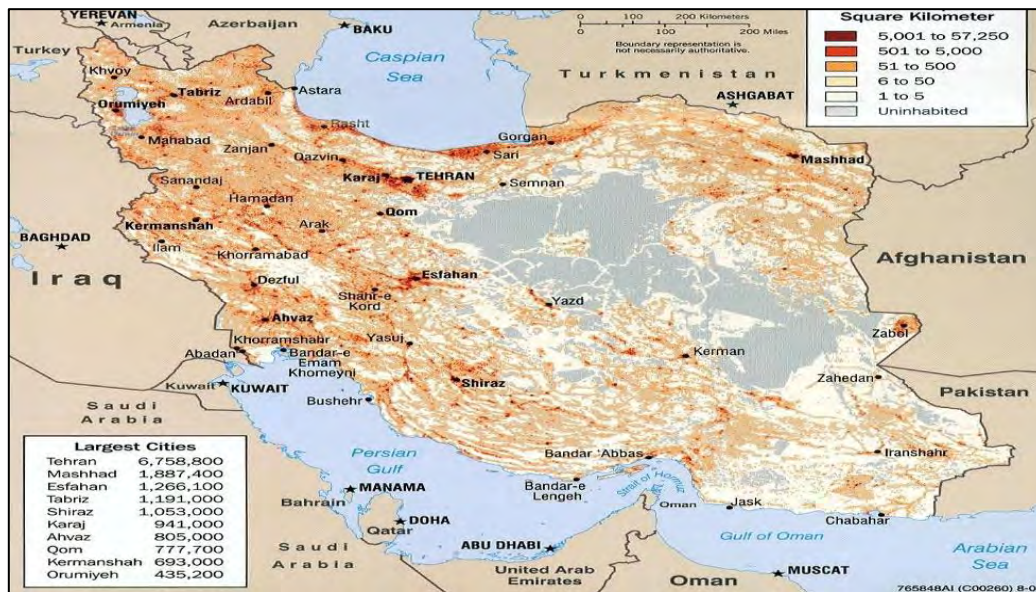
YEREVAN
Armenia
Azerbaijan
BAKU
Turkey
Caspian Sea
0 100 200 Kilometers
0 100 200 Miles
Boundary representation is not necessarily authoritative.

Square Kilometer
5,001 to 57,250
501 to 5,000
51 to 500
6 to 50
1 to 5
Uninhabited

Turkmenistan
ASHGABAT
Khvoy
Tabriz
Orumiyeh
Ardabil
Astara
Rasht
Mahabad
Zanjan
Gorgan
Sari
Mashhad
Qazvin
Sanandaj
Karaj
TEHRAN
Semnan
Hamadan
Kermanshah
Arak
Qom
BAGHDAD
Ilam
Khorramabad
Afghanistan
Iraq
Esfahan
Dezful
Yazd
Shahr-e Kord
Ahvaz
Zabol
Khorramshahr
Yasuj
Kerman
Abadan
Bandar-e Emam Khomeyni
Zahedan
Kuwait
KUWAIT
Shiraz
Pakistan
Saudi Arabia
Bushehr
Persian Gulf
Bandar 'Abbas
Iranshahr
MANAMA
Bahrain
Bandar-e Lengeh
Strait of Hormuz
Oman
Jask
DOHA
Qatar
Gulf of Oman
Chabahar
Saudi Arabia
ABU DHABI
United Arab Emirates
Oman
MUSCAT
Arabian Sea

Largest Cities
| | |
|---|---|
| Tehran | 6,758,800 |
| Mashhad | 1,887,400 |
| Esfahan | 1,266,100 |
| Tabriz | 1,191,000 |
| Shiraz | 1,053,000 |
| Karaj | 941,000 |
| Ahvaz | 805,000 |
| Qom | 777,700 |
| Kermanshah | 693,000 |
| Orumiyeh | 435,200 |

765848AI (C00260) 8-0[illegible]